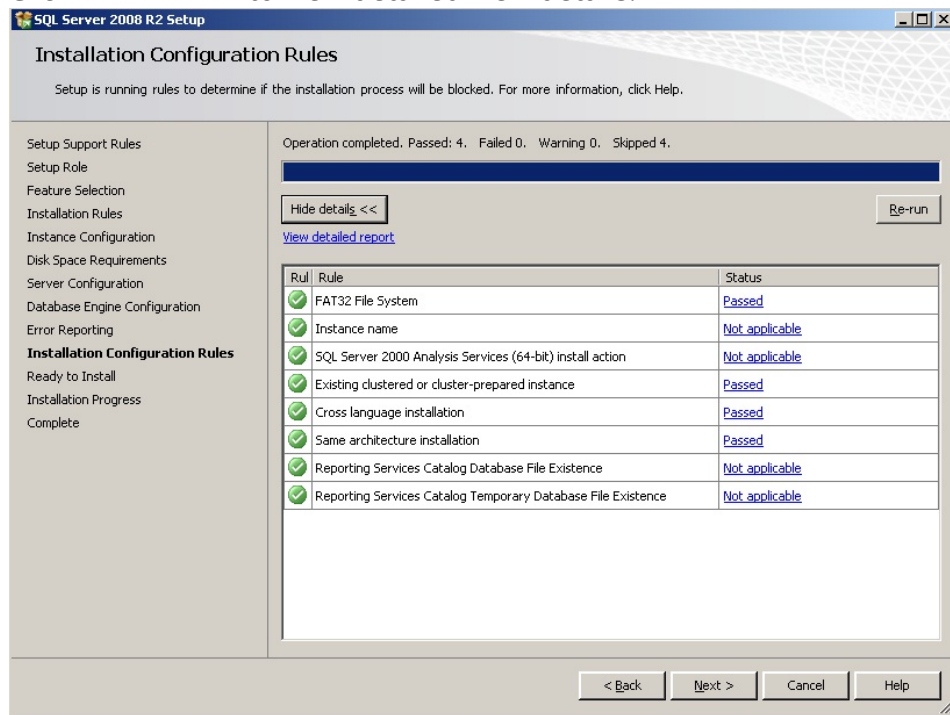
SQL Server 2008 R2 Setup

Installation Configuration Rules

Setup is running rules to determine if the installation process will be blocked. For more information, click Help.

Setup Support Rules
Setup Role
Feature Selection
Installation Rules
Instance Configuration
Disk Space Requirements
Server Configuration
Database Engine Configuration
Error Reporting
Installation Configuration Rules
Ready to Install
Installation Progress
Complete

Operation completed. Passed: 4. Failed 0. Warning 0. Skipped 4.

Hide details <<

Re-run

View detailed report

| Rul | Rule | Status |
|---|---|---|
| | FAT32 File System | Passed |
| | Instance name | Not applicable |
| | SQL Server 2000 Analysis Services (64-bit) install action | Not applicable |
| | Existing clustered or cluster-prepared instance | Passed |
| | Cross language installation | Passed |
| | Same architecture installation | Passed |
| | Reporting Services Catalog Database File Existence | Not applicable |
| | Reporting Services Catalog Temporary Database File Existence | Not applicable |

< Back
Next >
Cancel
Help